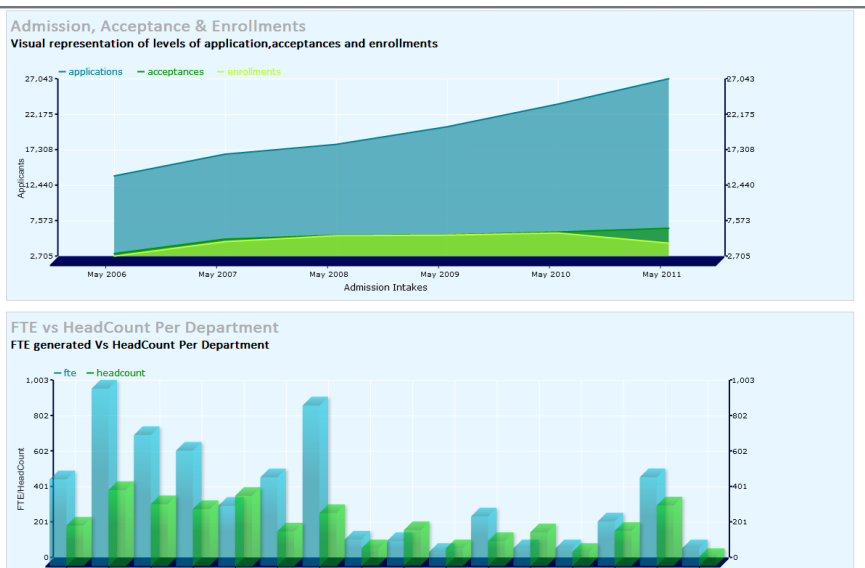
Admission, Acceptance & Enrollments

Visual representation of levels of application,acceptances and enrollments

applications acceptances enrollments

27,043
22,175
17,308
12,440
7,573
2,705

Applicants

May 2006 May 2007 May 2008 May 2009 May 2010 May 2011

Admission Intakes

27,043
22,175
17,308
12,440
7,573
2,705

FTE vs HeadCount Per Department

FTE generated Vs HeadCount Per Department

fte headcount

1,003
802
602
401
201
0

FTE/HeadCount

1,003
802
602
401
201
0